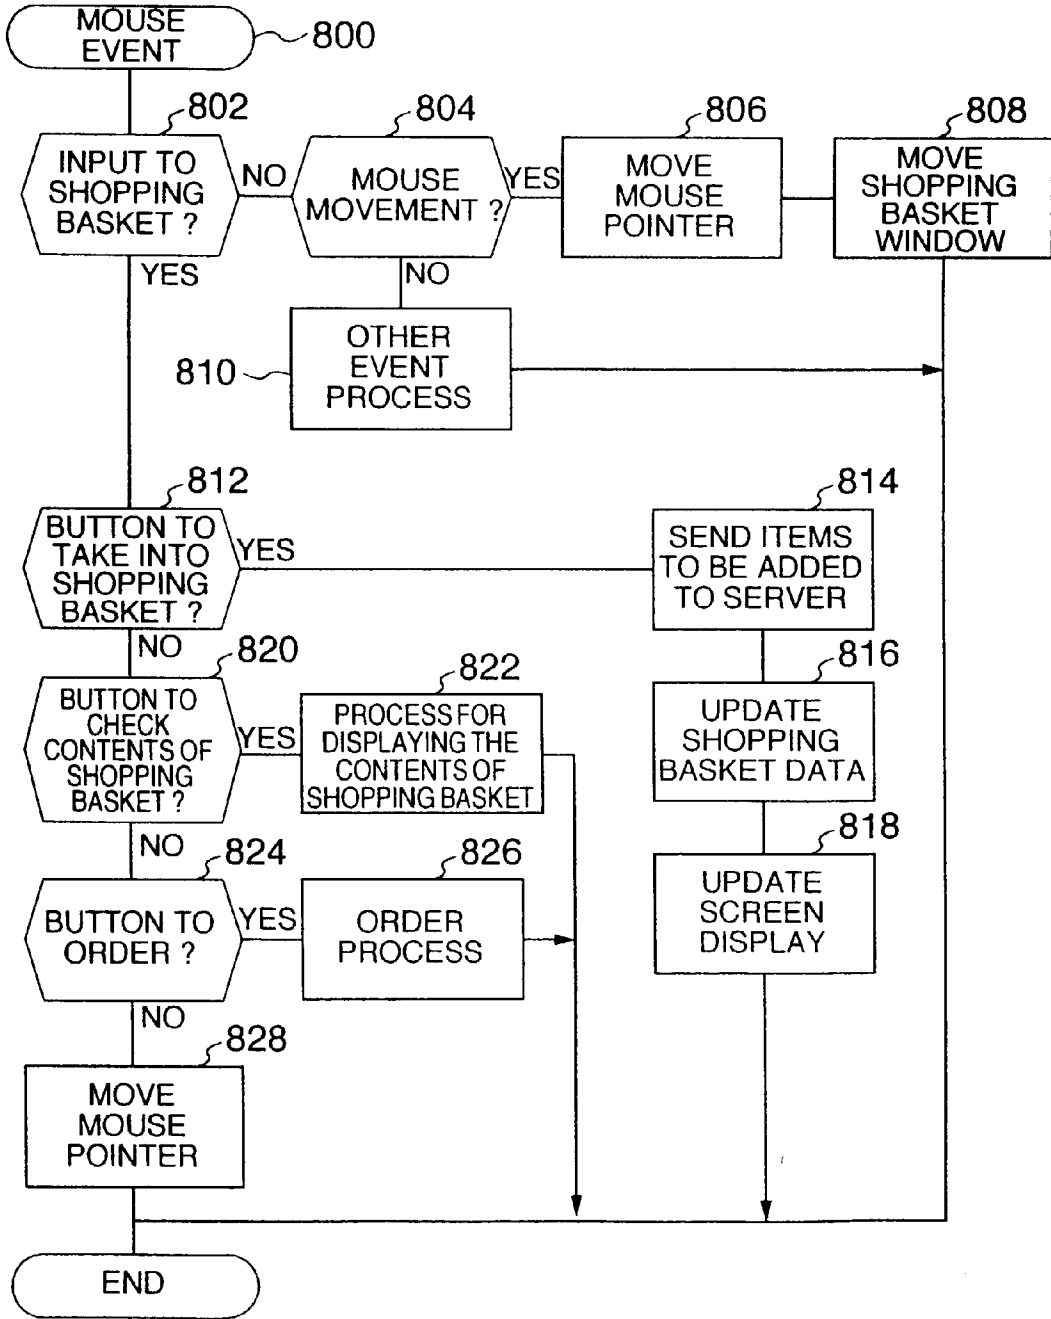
MOUSE EVENT
800

802
INPUT TO SHOPPING BASKET ?
NO
804
MOUSE MOVEMENT ?
YES
806
MOVE MOUSE POINTER
808
MOVE SHOPPING BASKET WINDOW

YES
NO

810
OTHER EVENT PROCESS

812
BUTTON TO TAKE INTO SHOPPING BASKET ?
YES
814
SEND ITEMS TO BE ADDED TO SERVER

NO
820
BUTTON TO CHECK CONTENTS OF SHOPPING BASKET ?
YES
822
PROCESS FOR DISPLAYING THE CONTENTS OF SHOPPING BASKET
816
UPDATE SHOPPING BASKET DATA

NO
824
BUTTON TO ORDER ?
YES
826
ORDER PROCESS
818
UPDATE SCREEN DISPLAY

NO
828
MOVE MOUSE POINTER

END